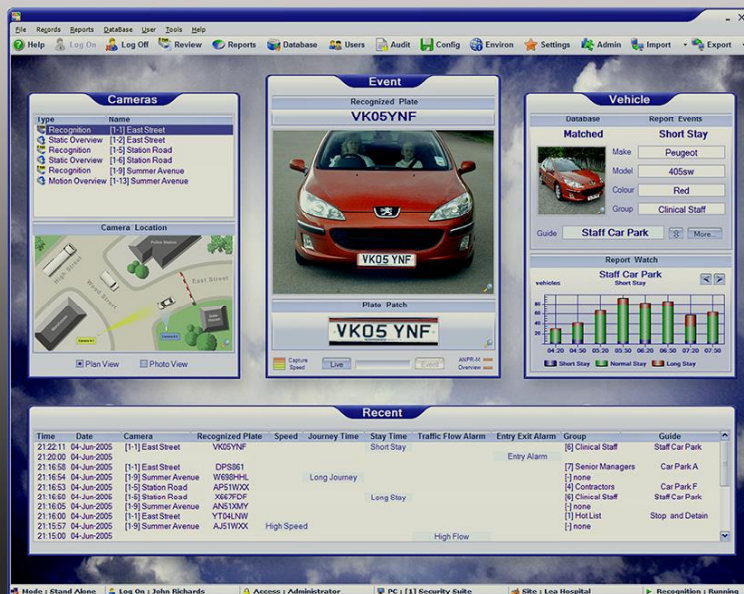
File Records Reports DataBase User Tools Help

Help Log On Log Off Review Reports Database Users Audit Config Environ Settings Admin Import Export

Cameras

| Type | Name |
|---|---|
| Recognition | [1-1] East Street |
| Static Overview | [1-2] East Street |
| Recognition | [1-5] Station Road |
| Static Overview | [1-6] Station Road |
| Recognition | [1-9] Summer Avenue |
| Motion Overview | [1-13] Summer Avenue |

Camera Location

High Street East Street

Plan View Photo View

Event

Recognized Plate

VK05YNF

VK05 YNF

Plate Patch

VK05 YNF

Capture Speed Live Event ANPR-M Overview

Vehicle

Database Report Events

Matched Short Stay

Make Peugeot

Model 405sw

Colour Red

Group Clinical Staff

Guide Staff Car Park More...

Report Watch

Staff Car Park

vehicles Short Stay

04:30 04:30 05:20 05:30 06:20 06:30 07:30 07:50

Short Stay Normal Stay Long Stay

Recent

| Time | Date | Camera | Recognized Plate | Speed | Journey Time | Stay Time | Traffic Flow Alarm | Entry Exit Alarm | Group | Guide |
|---|---|---|---|---|---|---|---|---|---|---|
| 21:22:11 | 04-Jun-2005 | [1-1] East Street | VK05YNF | | | Short Stay | | | [6] Clinical Staff | Staff Car Park |
| 21:20:00 | 04-Jun-2005 | | | | | | | Entry Alarm | | |
| 21:16:58 | 04-Jun-2005 | [1-1] East Street | DPS861 | | | | | | [7] Senior Managers | Car Park A |
| 21:16:54 | 04-Jun-2005 | [1-9] Summer Avenue | W698HHL | | Long Journey | | | | [-] none | |
| 21:16:53 | 04-Jun-2005 | [1-5] Station Road | AP51WXX | | | | | | [4] Contractors | Car Park F |
| 21:16:20 | 04-Jun-2006 | [1-6] Station Road | X667FDF | | | Long Stay | | | [6] Clinical Staff | Staff Car Park |
| 21:16:05 | 04-Jun-2005 | [1-9] Summer Avenue | AN51XMY | | | | | | [-] none | |
| 21:16:00 | 04-Jun-2005 | [1-1] East Street | YT04LNW | | | | | | [1] Hot List | Stop and Detain |
| 21:15:57 | 04-Jun-2005 | [1-9] Summer Avenue | AJ51WXX | High Speed | | | | | [-] none | |
| 21:15:00 | 04-Jun-2005 | | | | | | High Flow | | | |

Mode : Stand Alone Log On : John Richards Access : Administrator PC : [1] Security Suite Site : Lea Hospital Recognition : Running